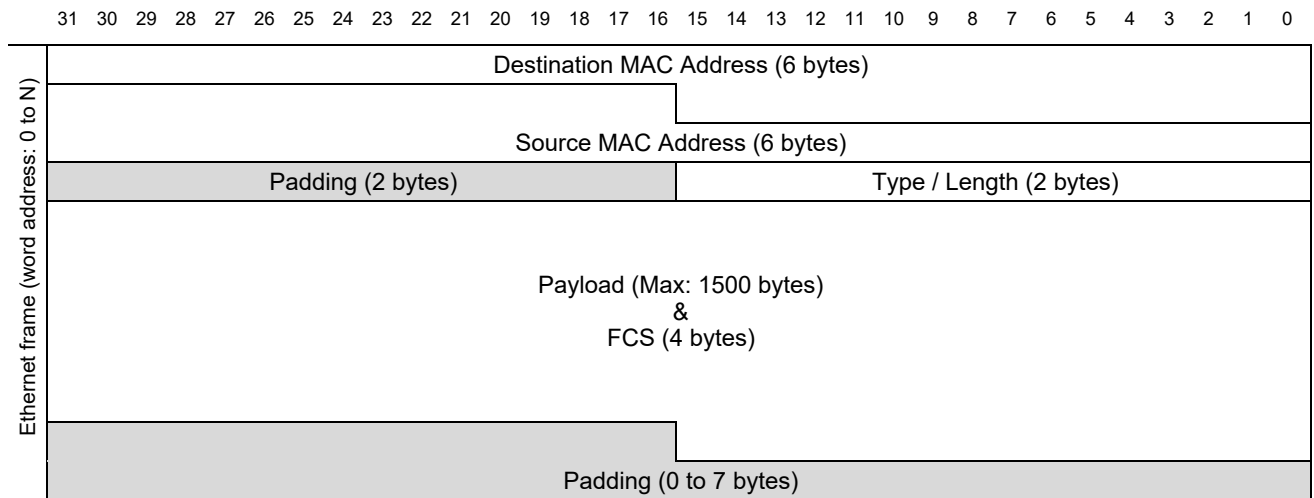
31 30 29 28 27 26 25 24 23 22 21 20 19 18 17 16 15 14 13 12 11 10 9 8 7 6 5 4 3 2 1 0

Ethernet frame (word address: 0 to N)

Destination MAC Address (6 bytes)

Source MAC Address (6 bytes)

Padding (2 bytes)

Type / Length (2 bytes)

Payload (Max: 1500 bytes)
&
FCS (4 bytes)

Padding (0 to 7 bytes)